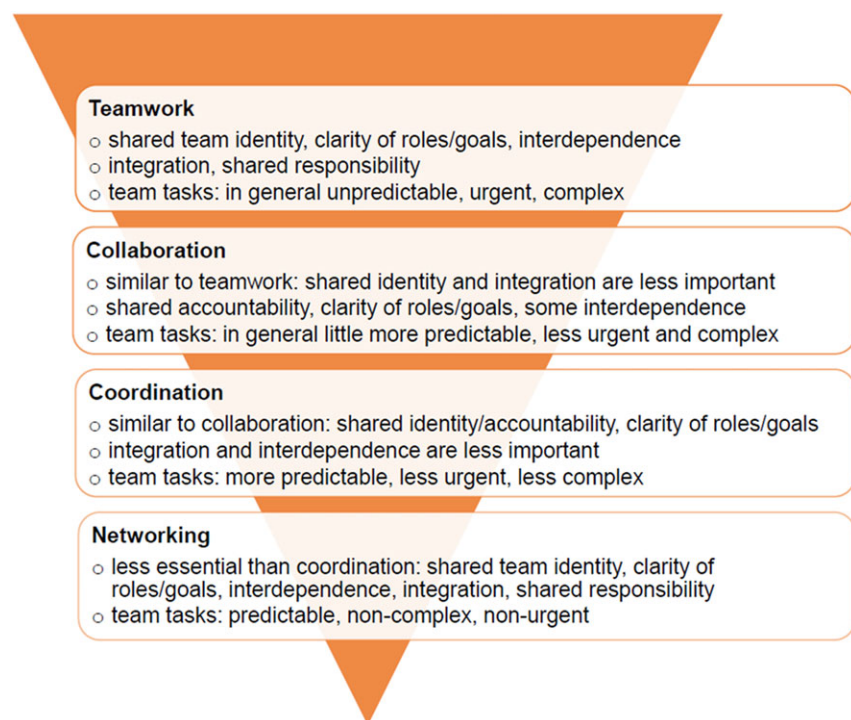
Teamwork
o shared team identity, clarity of roles/goals, interdependence
o integration, shared responsibility
o team tasks: in general unpredictable, urgent, complex

Collaboration
o similar to teamwork: shared identity and integration are less important
o shared accountability, clarity of roles/goals, some interdependence
o team tasks: in general little more predictable, less urgent and complex

Coordination
o similar to collaboration: shared identity/accountability, clarity of roles/goals
o integration and interdependence are less important
o team tasks: more predictable, less urgent, less complex

Networking
o less essential than coordination: shared team identity, clarity of roles/goals, interdependence, integration, shared responsibility
o team tasks: predictable, non-complex, non-urgent